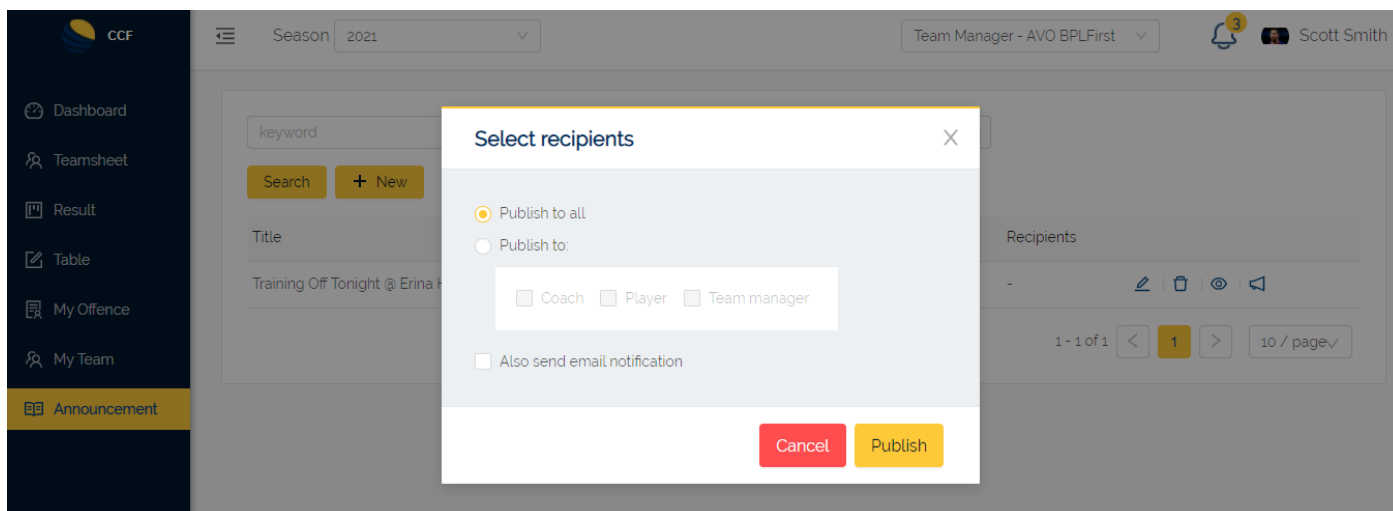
CCF

Season 2021

Team Manager - AVO BPLFirst

3

Scott Smith

Dashboard

Teamsheet

Result

Table

My Offence

My Team

Announcement

keyword

Search

+ New

Title

Training Off Tonight @ Erina H

Recipients

-

1 - 1 of 1

1

10 / page

Select recipients

Publish to all

Publish to:

Coach

Player

Team manager

Also send email notification

Cancel

Publish